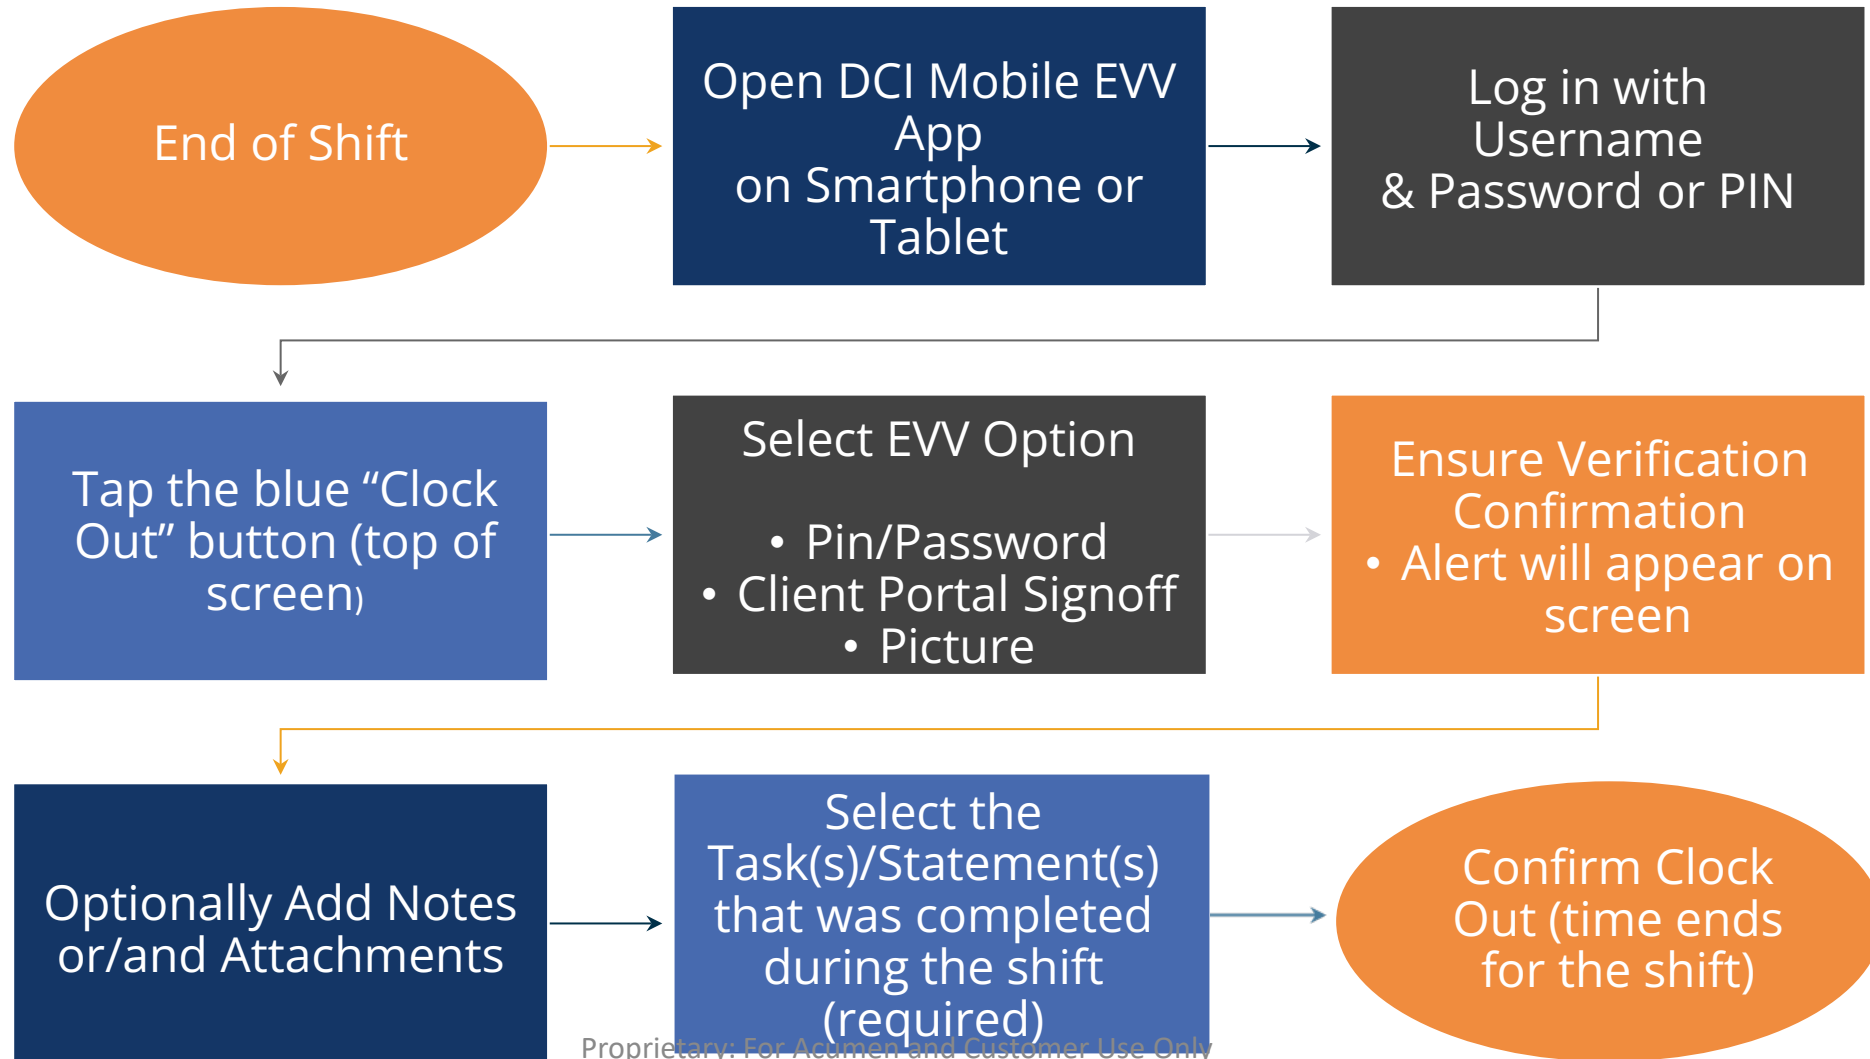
End of Shift

Open DCI Mobile EVV App on Smartphone or Tablet

Log in with Username & Password or PIN

Tap the blue “Clock Out” button (top of screen)

Select EVV Option

• Pin/Password
• Client Portal Signoff
• Picture

Ensure Verification Confirmation
• Alert will appear on screen

Optionally Add Notes or/and Attachments

Select the Task(s)/Statement(s) that was completed during the shift (required)

Confirm Clock Out (time ends for the shift)

Proprietary: For Acumen and Customer Use Only